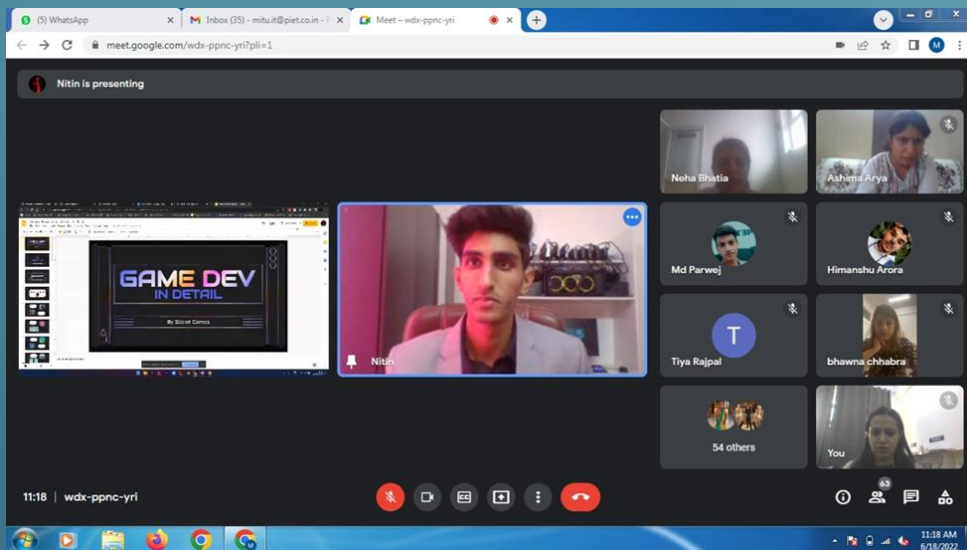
(5) WhatsApp
Inbox (35) - mitu.it@piet.co.in - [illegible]
Meet – wdx-ppnc-yri
meet.google.com/wdx-ppnc-yri?pli=1
M
Nitin is presenting
GAME DEV
IN DETAIL
By Zocot Games
Nitin
Neha Bhatia
Ashima Arya
Md Parwej
Himanshu Arora
T
Tiya Rajpal
bhawna chhabra
54 others
You
11:18 | wdx-ppnc-yri
63
11:18 AM
6/18/2022